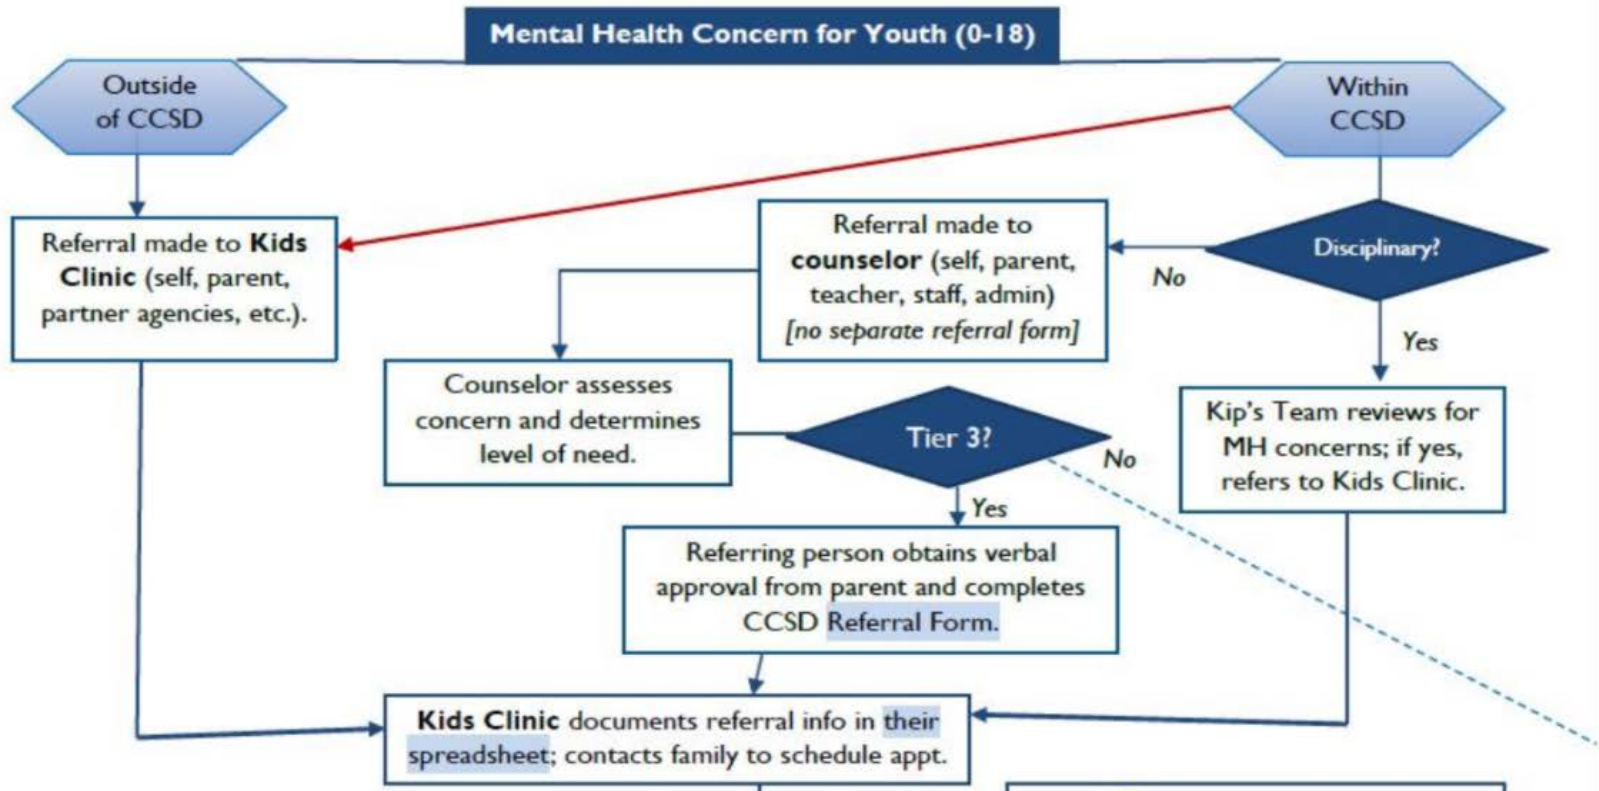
Mental Health Concern for Youth (0-18)

Outside of CCSD

Within CCSD

Referral made to **Kids Clinic** (self, parent, partner agencies, etc.).

Referral made to **counselor** (self, parent, teacher, staff, admin) *[no separate referral form]*

Disciplinary?

No

Yes

Counselor assesses concern and determines level of need.

Tier 3?

No

Yes

Kip's Team reviews for MH concerns; if yes, refers to Kids Clinic.

Referring person obtains verbal approval from parent and completes CCSD Referral Form.

**Kids Clinic** documents referral info in their spreadsheet; contacts family to schedule appt.